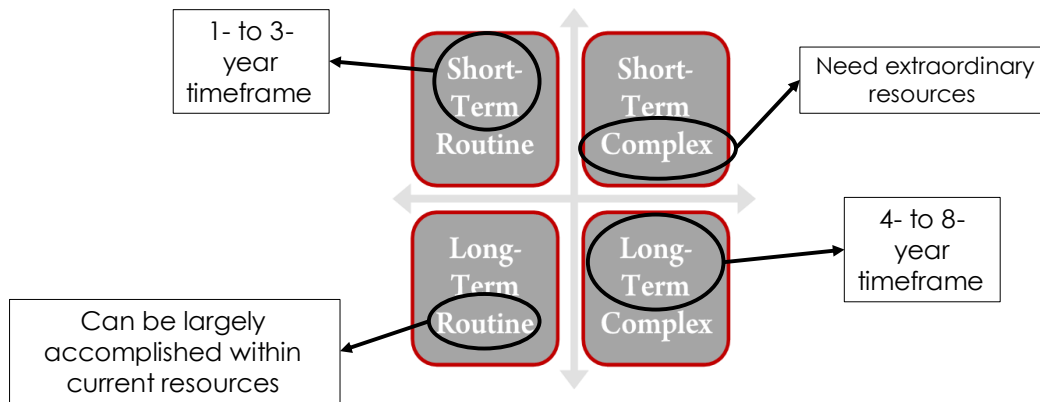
1- to 3-year timeframe

Short-Term Routine

Short-Term Complex

Need extraordinary resources

Long-Term Routine

Long-Term Complex

4- to 8-year timeframe

Can be largely accomplished within current resources